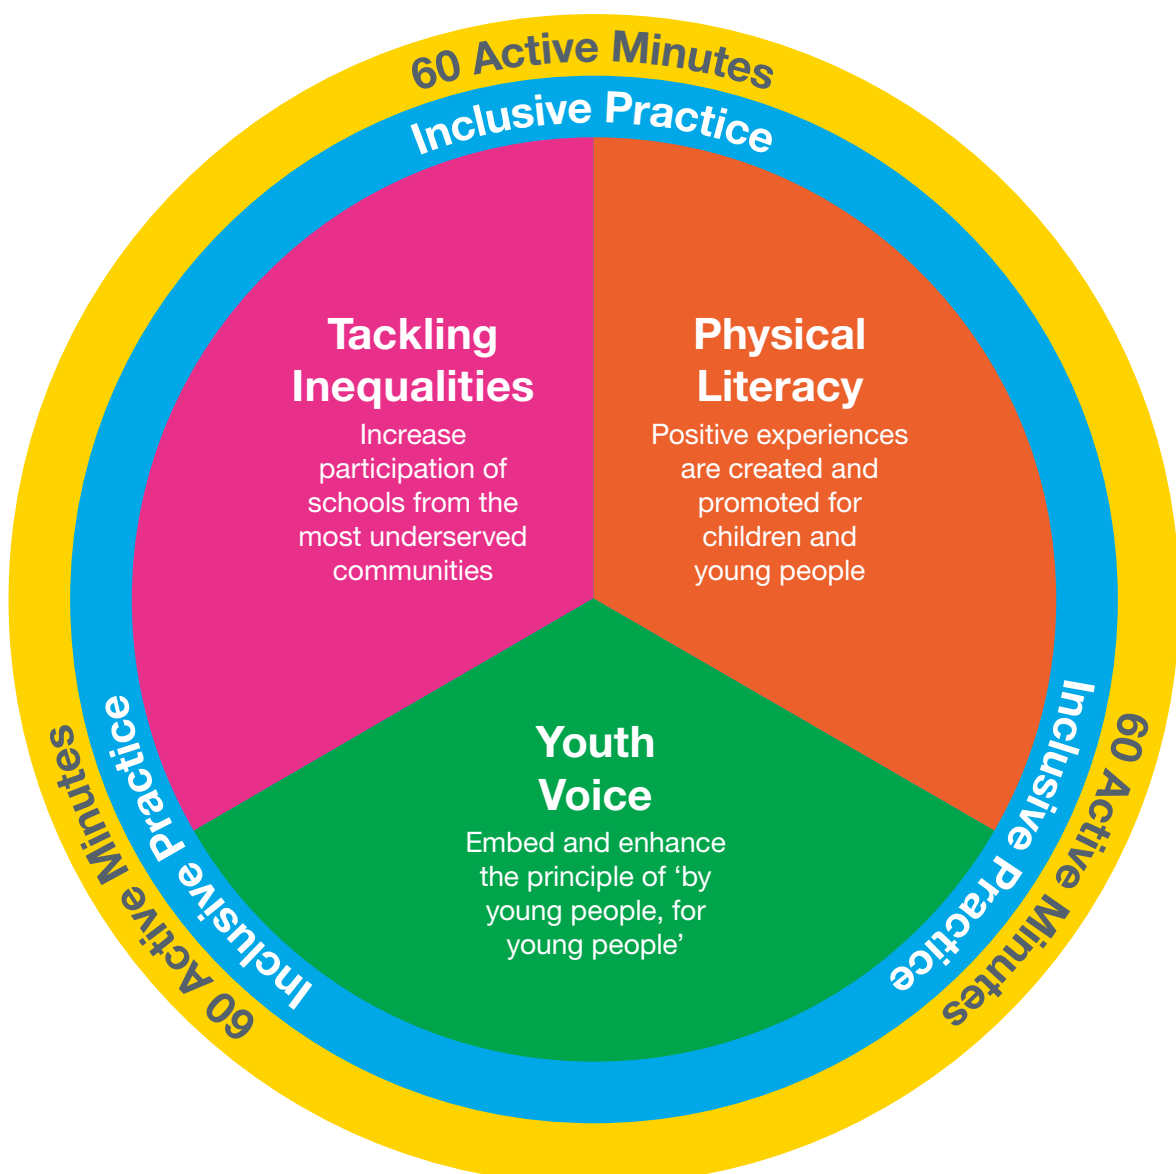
60 Active Minutes

Inclusive Practice

Tackling Inequalities

Increase participation of schools from the most underserved communities

Physical Literacy

Positive experiences are created and promoted for children and young people

Youth Voice

Embed and enhance the principle of ‘by young people, for young people’

Inclusive Practice

60 Active Minutes

Inclusive Practice

60 Active Minutes